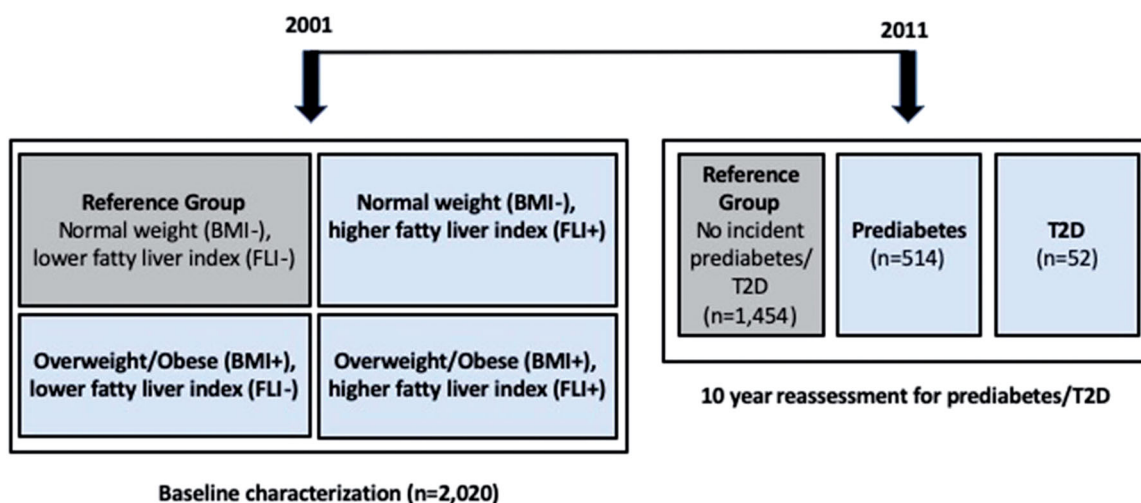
2001

2011

Reference Group
Normal weight (BMI-), lower fatty liver index (FLI-)

Normal weight (BMI-), higher fatty liver index (FLI+)

Overweight/Obese (BMI+), lower fatty liver index (FLI-)

Overweight/Obese (BMI+), higher fatty liver index (FLI+)

Baseline characterization (n=2,020)

Reference Group
No incident prediabetes/ T2D
(n=1,454)

Prediabetes
(n=514)

T2D
(n=52)

10 year reassessment for prediabetes/T2D